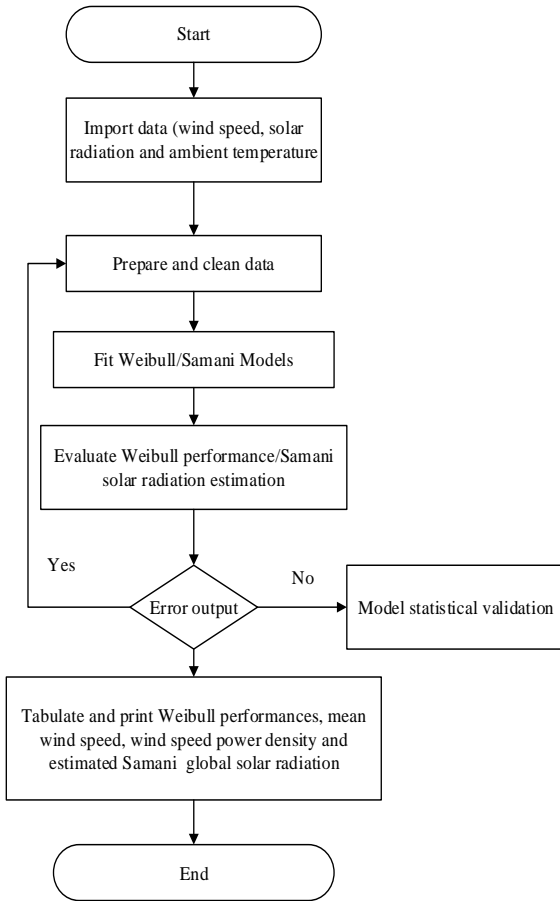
Start

Import data (wind speed, solar radiation and ambient temperature

Prepare and clean data

Fit Weibull/Samani Models

Evaluate Weibull performance/Samani solar radiation estimation

Yes

No

Error output

Model statistical validation

Tabulate and print Weibull performances, mean wind speed, wind speed power density and estimated Samani global solar radiation

End